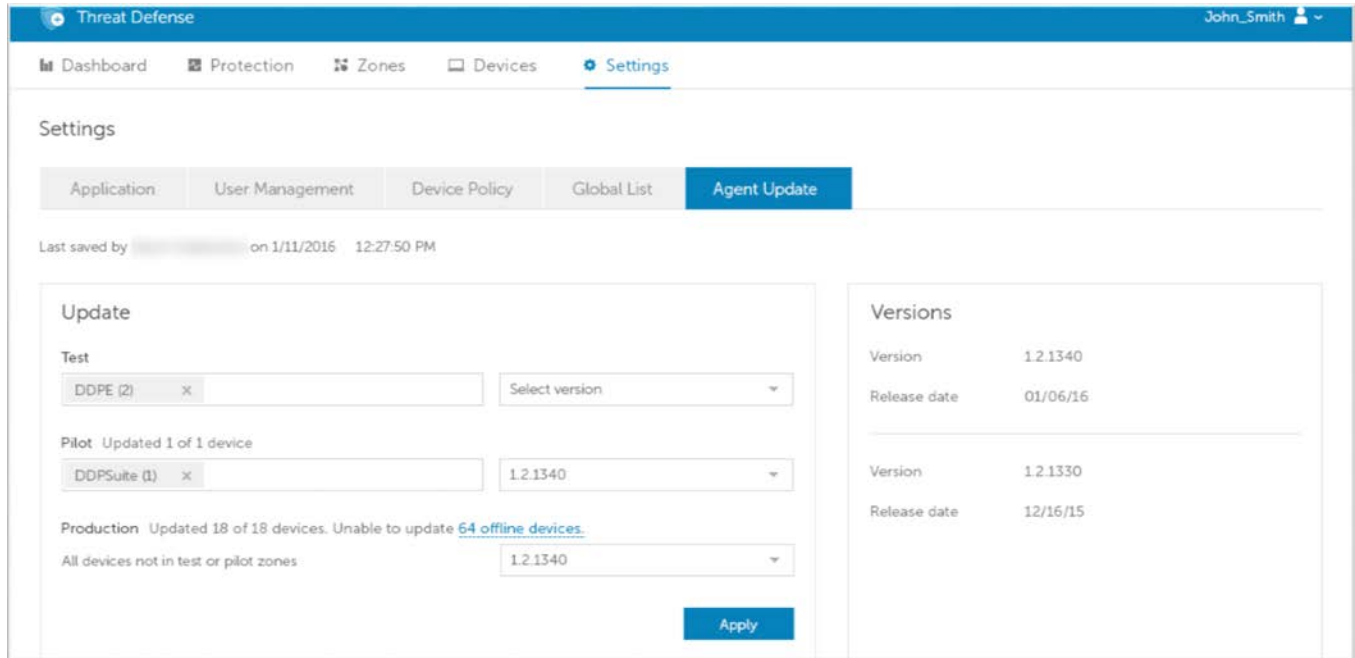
Threat Defense

John_Smith

Dashboard Protection Zones Devices Settings

Settings

Application User Management Device Policy Global List Agent Update

Last saved by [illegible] on 1/11/2016 12:27:50 PM

Update

Test

DDPE (2) ×

Select version

Pilot Updated 1 of 1 device

DDPSuite (1) ×

1.2.1340

Production Updated 18 of 18 devices. Unable to update 64 offline devices.

All devices not in test or pilot zones

1.2.1340

Apply

Versions

Version 1.2.1340

Release date 01/06/16

Version 1.2.1330

Release date 12/16/15